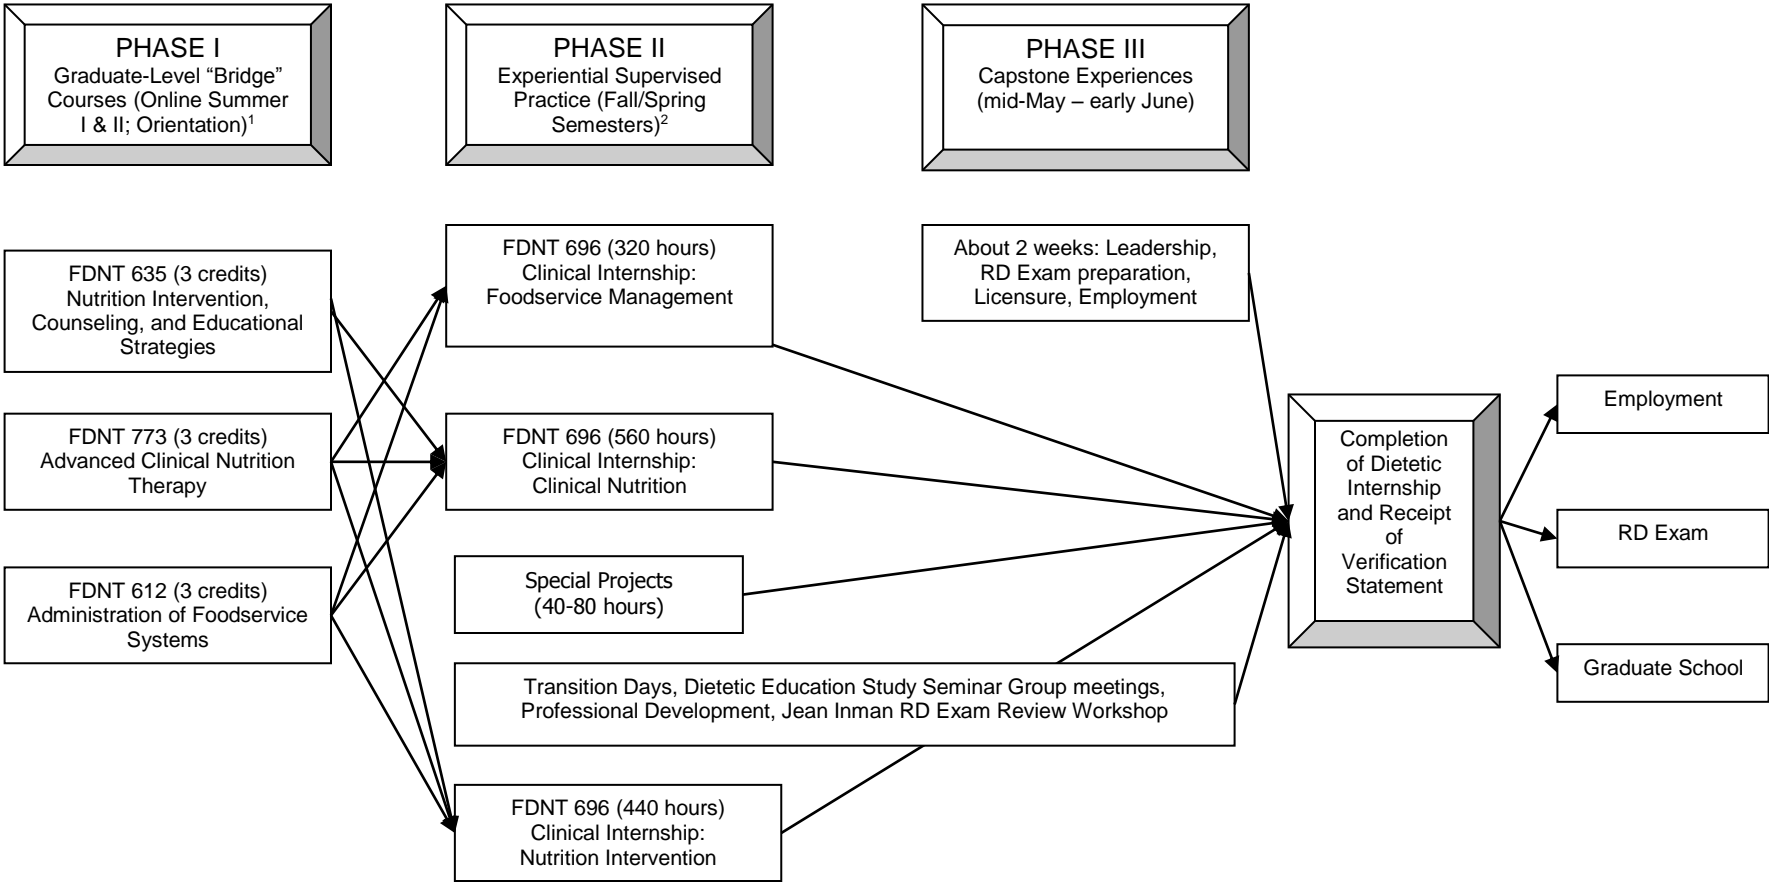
PHASE I
Graduate-Level "Bridge" Courses (Online Summer I & II; Orientation)$^1$

PHASE II
Experiential Supervised Practice (Fall/Spring Semesters)$^2$

PHASE III
Capstone Experiences (mid-May – early June)

FDNT 635 (3 credits)
Nutrition Intervention, Counseling, and Educational Strategies

FDNT 773 (3 credits)
Advanced Clinical Nutrition Therapy

FDNT 612 (3 credits)
Administration of Foodservice Systems

FDNT 696 (320 hours)
Clinical Internship:
Foodservice Management

FDNT 696 (560 hours)
Clinical Internship:
Clinical Nutrition

Special Projects
(40-80 hours)

Transition Days, Dietetic Education Study Seminar Group meetings, Professional Development, Jean Inman RD Exam Review Workshop

FDNT 696 (440 hours)
Clinical Internship:
Nutrition Intervention

About 2 weeks: Leadership, RD Exam preparation, Licensure, Employment

Completion of Dietetic Internship and Receipt of Verification Statement

Employment

RD Exam

Graduate School